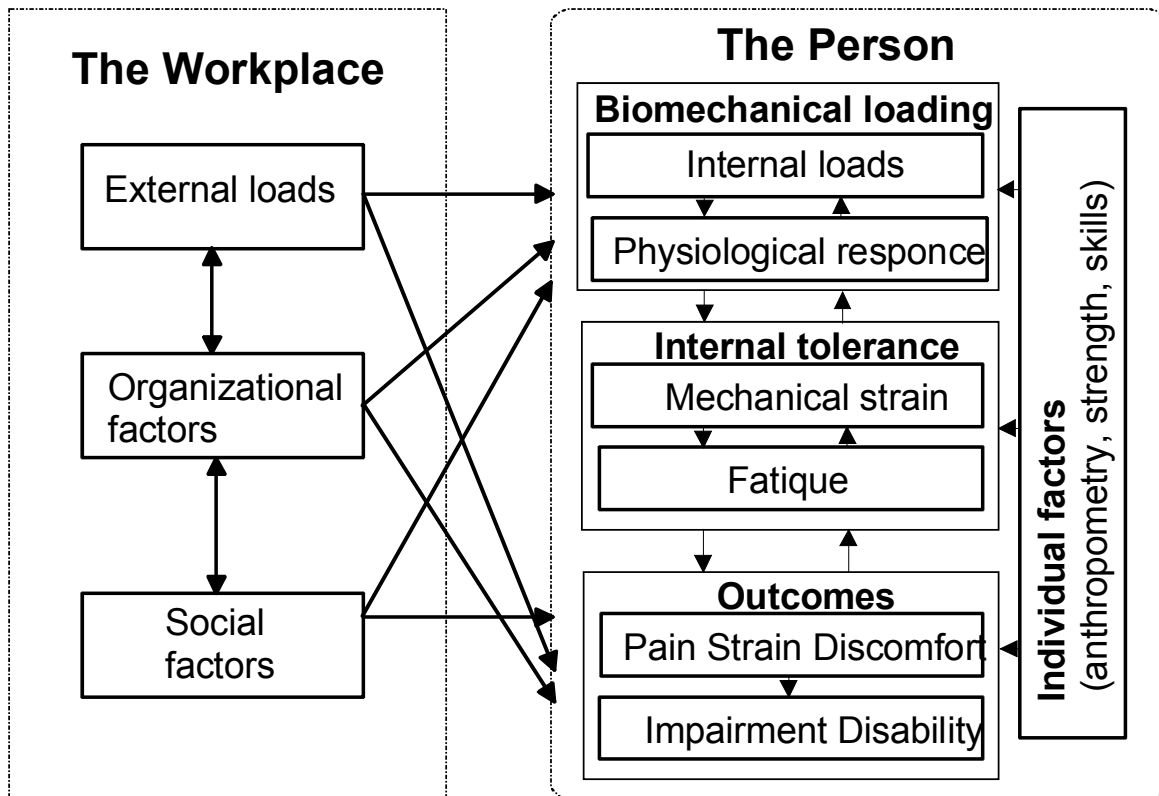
The Workplace

External loads

Organizational factors

Social factors

The Person

Biomechanical loading

Internal loads

Physiological responce

Internal tolerance

Mechanical strain

Fatique

Outcomes

Pain Strain Discomfort

Impairment Disability

Individual factors (anthropometry, strength, skills)